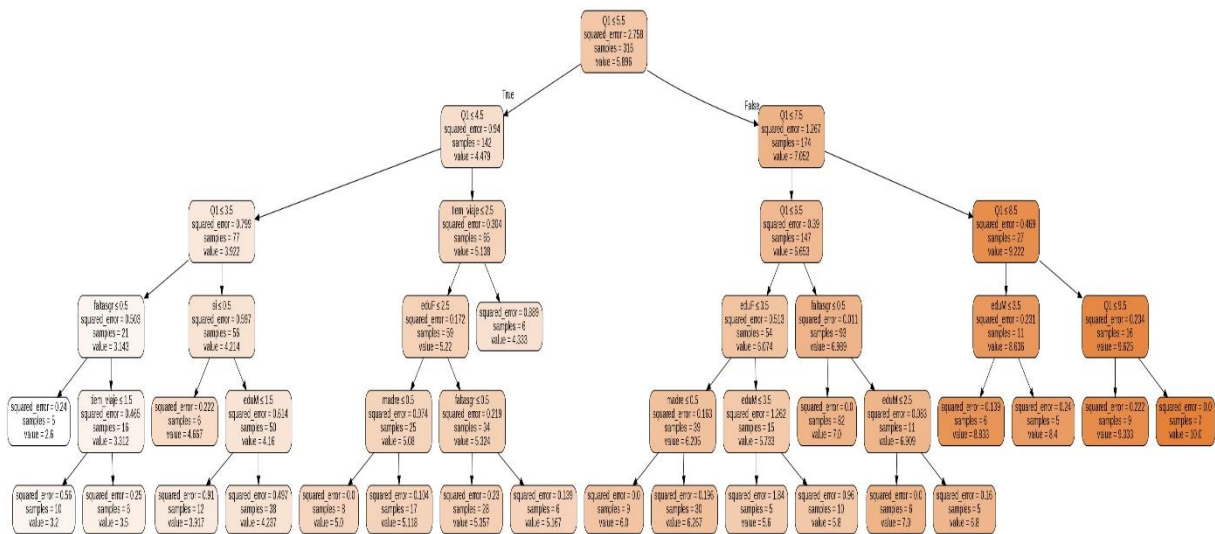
Q1 ≤ 5.5
squared_error = 2.758
samples = 316
value = 5.896

True

False

Q1 ≤ 4.5
squared_error = 0.94
samples = 142
value = 4.479

Q1 ≤ 7.5
squared_error = 1.267
samples = 174
value = 7.052

Q1 ≤ 3.5
squared_error = 0.799
samples = 77
value = 3.922

tiem_viaje ≤ 2.5
squared_error = 0.304
samples = 65
value = 5.138

Q1 ≤ 6.5
squared_error = 0.39
samples = 147
value = 6.653

Q1 ≤ 8.5
squared_error = 0.469
samples = 27
value = 9.222

faltasgr ≤ 0.5
squared_error = 0.503
samples = 21
value = 3.143

sl ≤ 0.5
squared_error = 0.567
samples = 56
value = 4.214

eduF ≤ 2.5
squared_error = 0.172
samples = 59
value = 5.22

squared_error = 0.889
samples = 6
value = 4.333

eduF ≤ 3.5
squared_error = 0.513
samples = 54
value = 6.074

faltasgr ≤ 0.5
squared_error = 0.011
samples = 93
value = 6.989

eduM ≤ 3.5
squared_error = 0.231
samples = 11
value = 8.636

Q1 ≤ 9.5
squared_error = 0.234
samples = 16
value = 9.625

squared_error = 0.24
samples = 5
value = 2.6

tiem_viaje ≤ 1.5
squared_error = 0.465
samples = 16
value = 3.312

squared_error = 0.222
samples = 6
value = 4.667

eduM ≤ 1.5
squared_error = 0.614
samples = 50
value = 4.16

madre ≤ 0.5
squared_error = 0.074
samples = 25
value = 5.08

faltasgr ≤ 0.5
squared_error = 0.219
samples = 34
value = 5.324

madre ≤ 0.5
squared_error = 0.163
samples = 39
value = 6.205

eduM ≤ 3.5
squared_error = 1.262
samples = 15
value = 5.733

squared_error = 0.0
samples = 82
value = 7.0

eduM ≤ 2.5
squared_error = 0.083
samples = 11
value = 6.909

squared_error = 0.139
samples = 6
value = 8.833

squared_error = 0.24
samples = 5
value = 8.4

squared_error = 0.222
samples = 9
value = 9.333

squared_error = 0.0
samples = 7
value = 10.0

squared_error = 0.56
samples = 10
value = 3.2

squared_error = 0.25
samples = 6
value = 3.5

squared_error = 0.91
samples = 12
value = 3.917

squared_error = 0.497
samples = 38
value = 4.237

squared_error = 0.0
samples = 8
value = 5.0

squared_error = 0.104
samples = 17
value = 5.118

squared_error = 0.23
samples = 28
value = 5.357

squared_error = 0.139
samples = 6
value = 5.167

squared_error = 0.0
samples = 9
value = 6.0

squared_error = 0.196
samples = 30
value = 6.267

squared_error = 1.84
samples = 5
value = 5.6

squared_error = 0.96
samples = 10
value = 5.8

squared_error = 0.0
samples = 6
value = 7.0

squared_error = 0.16
samples = 5
value = 6.8